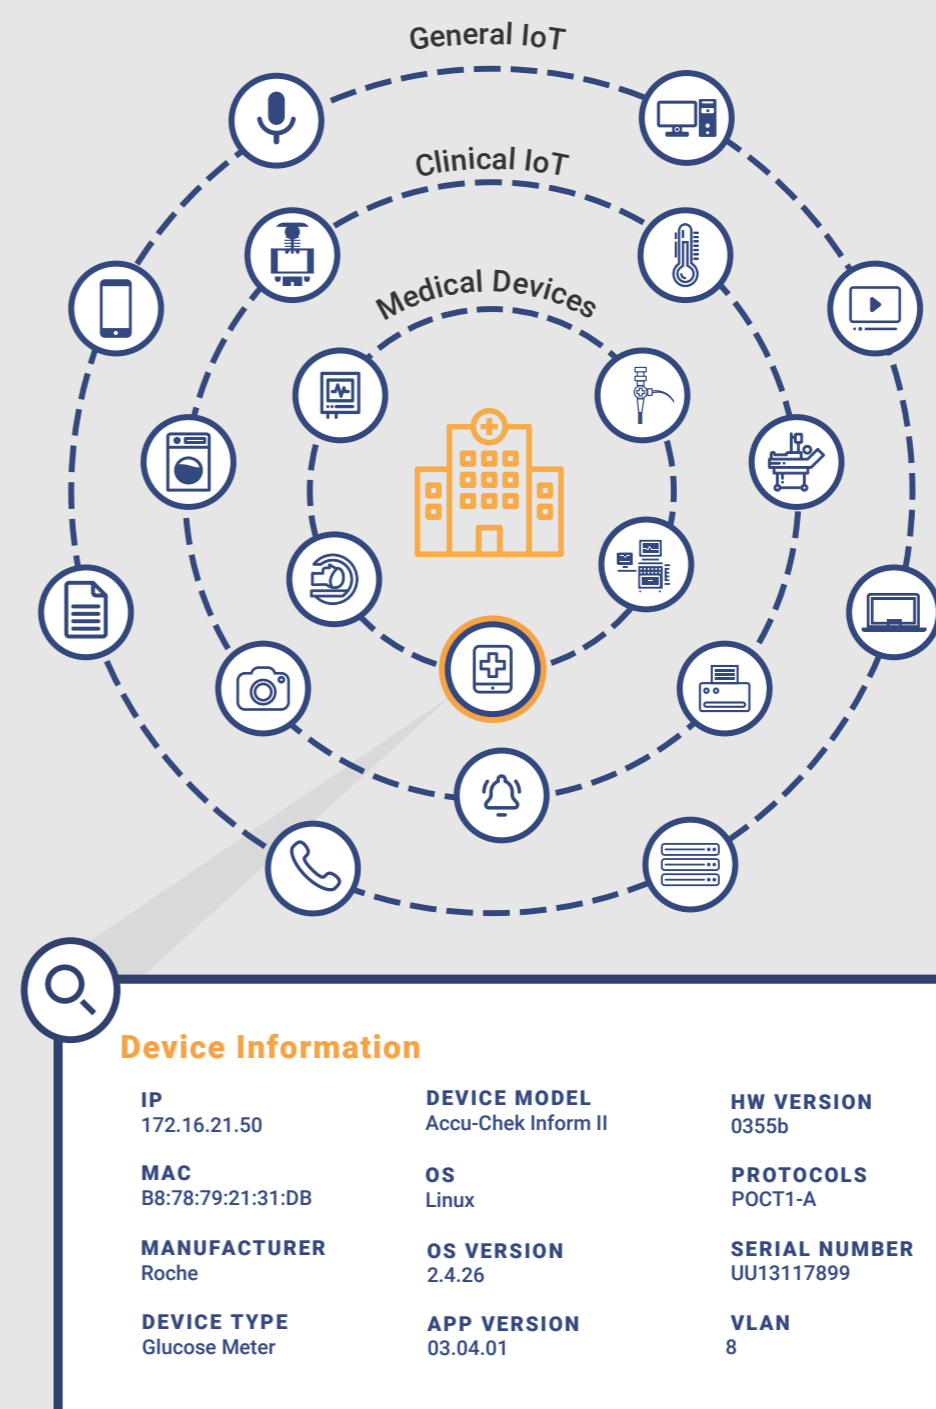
General IoT

Clinical IoT

Medical Devices

Device Information

IP
172.16.21.50

MAC
B8:78:79:21:31:DB

MANUFACTURER
Roche

DEVICE TYPE
Glucose Meter

DEVICE MODEL
Accu-Chek Inform II

OS
Linux

OS VERSION
2.4.26

APP VERSION
03.04.01

HW VERSION
0355b

PROTOCOLS
POCT1-A

SERIAL NUMBER
UU13117899

VLAN
8